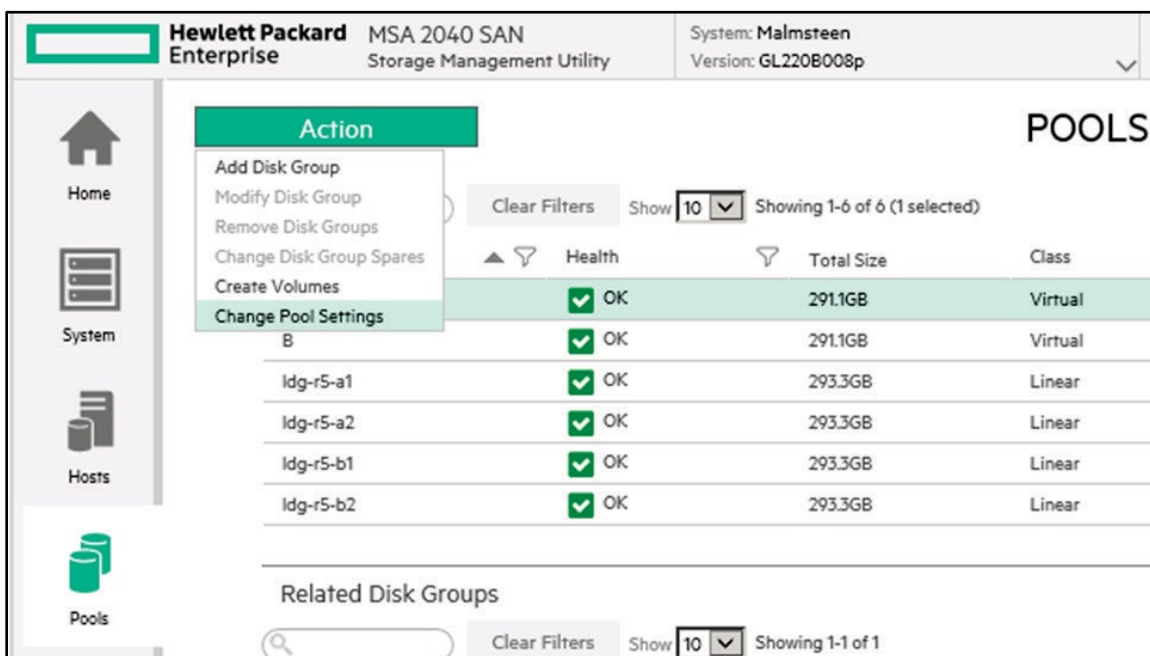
Hewlett Packard Enterprise MSA 2040 SAN Storage Management Utility

System: Malmsteen
Version: GL220B008p

Home
System
Hosts
Pools

Action

POOLS

Add Disk Group
Modify Disk Group
Remove Disk Groups
Change Disk Group Spares
Create Volumes
Change Pool Settings

Clear Filters Show 10 Showing 1-6 of 6 (1 selected)

| | Health | Total Size | Class |
|---|---|---|---|
| | OK | 291.1GB | Virtual |
| B | OK | 291.1GB | Virtual |
| ldg-r5-a1 | OK | 293.3GB | Linear |
| ldg-r5-a2 | OK | 293.3GB | Linear |
| ldg-r5-b1 | OK | 293.3GB | Linear |
| ldg-r5-b2 | OK | 293.3GB | Linear |

Related Disk Groups

Clear Filters Show 10 Showing 1-1 of 1